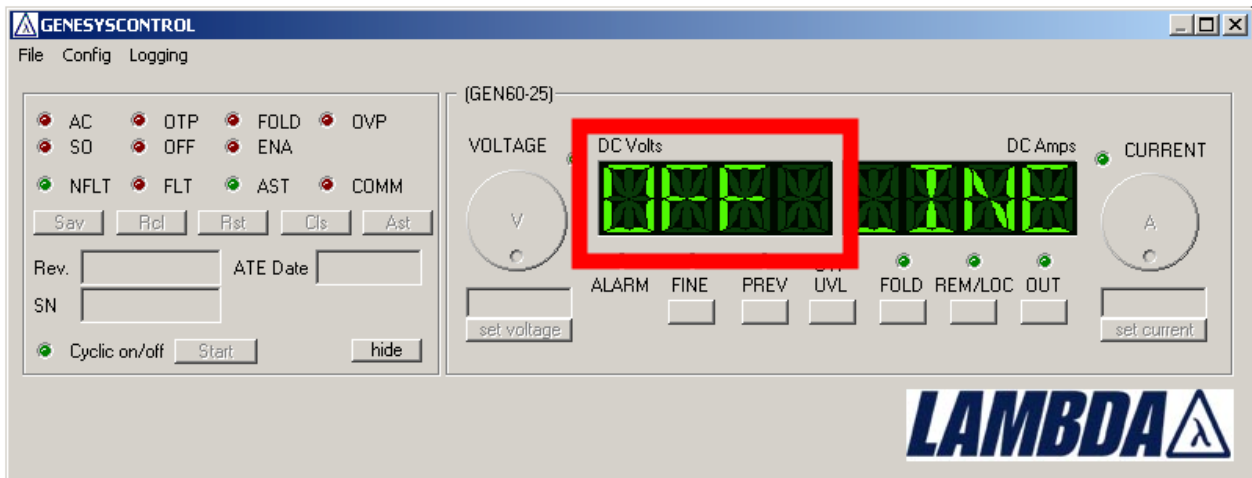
GENESYSCONTROL

File Config Logging

AC OTP FOLD OVP
SO OFF ENA
NFLT FLT AST COMM

Sav Rcl Rst Cls Ast

Rev. ATE Date
SN

Cyclic on/off Start hide

(GEN60-25)

VOLTAGE
DC Volts
DC Amps
CURRENT

OFF LINE

V
A

set voltage
set current

ALARM FINE PREV UVL FOLD REM/LOC OUT

LAMBDA λ